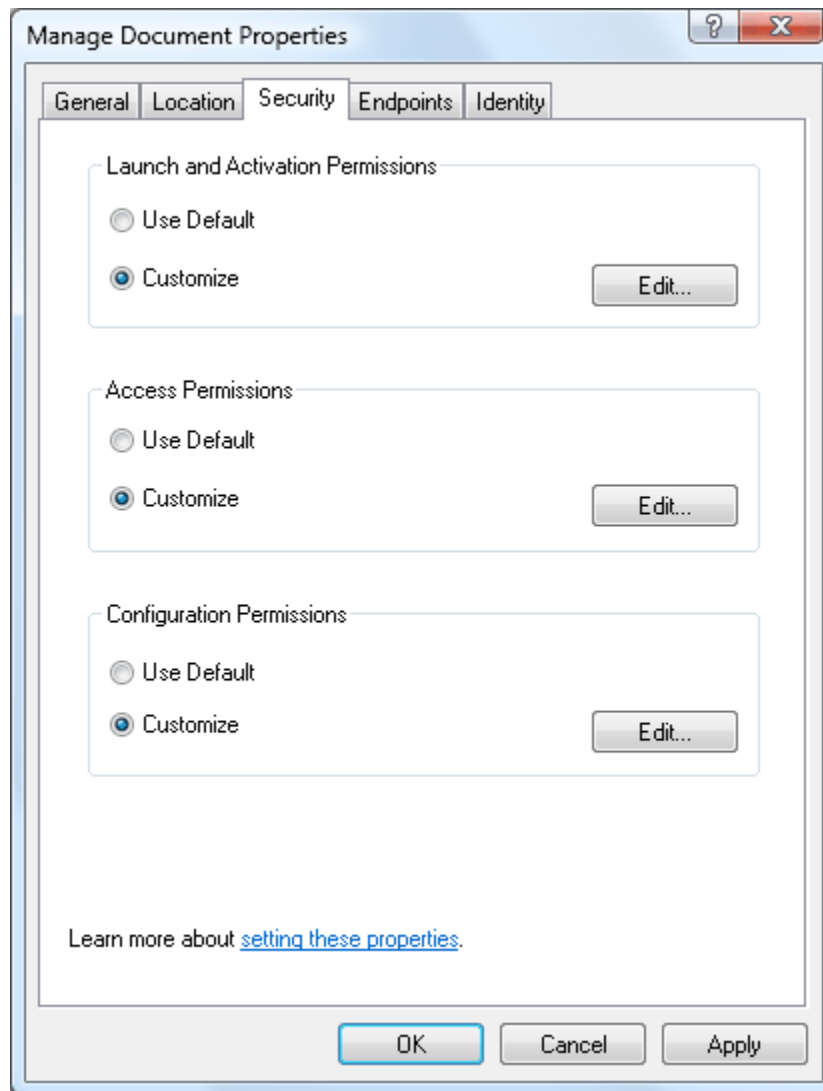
Manage Document Properties

?

X

General | Location | Security | Endpoints | Identity

Launch and Activation Permissions

Use Default

Customize

Edit...

Access Permissions

Use Default

Customize

Edit...

Configuration Permissions

Use Default

Customize

Edit...

Learn more about setting these properties.

OK

Cancel

Apply